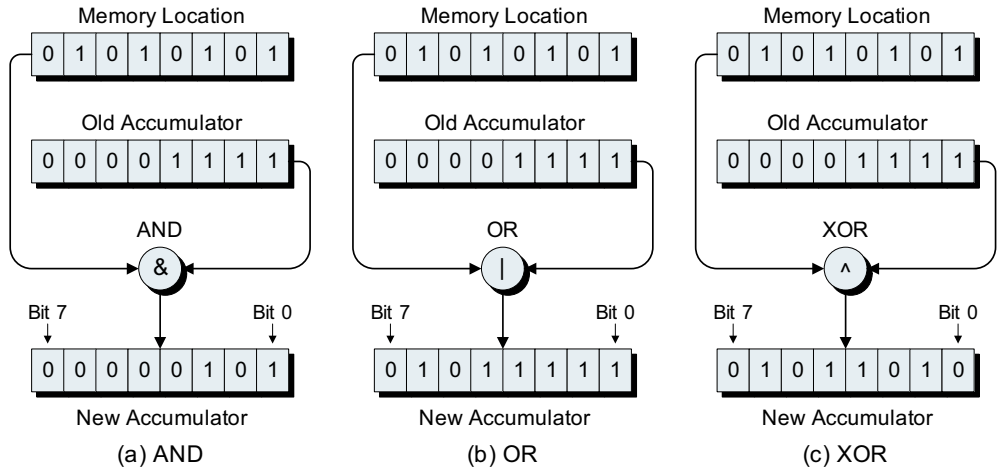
Memory Location

| 0 | 1 | 0 | 1 | 0 | 1 | 0 | 1 |
|---|---|---|---|---|---|---|---|

Old Accumulator

| 0 | 0 | 0 | 0 | 1 | 1 | 1 | 1 |
|---|---|---|---|---|---|---|---|

AND

&

Bit 7

Bit 0

| 0 | 0 | 0 | 0 | 0 | 1 | 0 | 1 |
|---|---|---|---|---|---|---|---|

New Accumulator

(a) AND

Memory Location

| 0 | 1 | 0 | 1 | 0 | 1 | 0 | 1 |
|---|---|---|---|---|---|---|---|

Old Accumulator

| 0 | 0 | 0 | 0 | 1 | 1 | 1 | 1 |
|---|---|---|---|---|---|---|---|

OR

|

Bit 7

Bit 0

| 0 | 1 | 0 | 1 | 1 | 1 | 1 | 1 |
|---|---|---|---|---|---|---|---|

New Accumulator

(b) OR

Memory Location

| 0 | 1 | 0 | 1 | 0 | 1 | 0 | 1 |
|---|---|---|---|---|---|---|---|

Old Accumulator

| 0 | 0 | 0 | 0 | 1 | 1 | 1 | 1 |
|---|---|---|---|---|---|---|---|

XOR

^

Bit 7

Bit 0

| 0 | 1 | 0 | 1 | 1 | 0 | 1 | 0 |
|---|---|---|---|---|---|---|---|

New Accumulator

(c) XOR